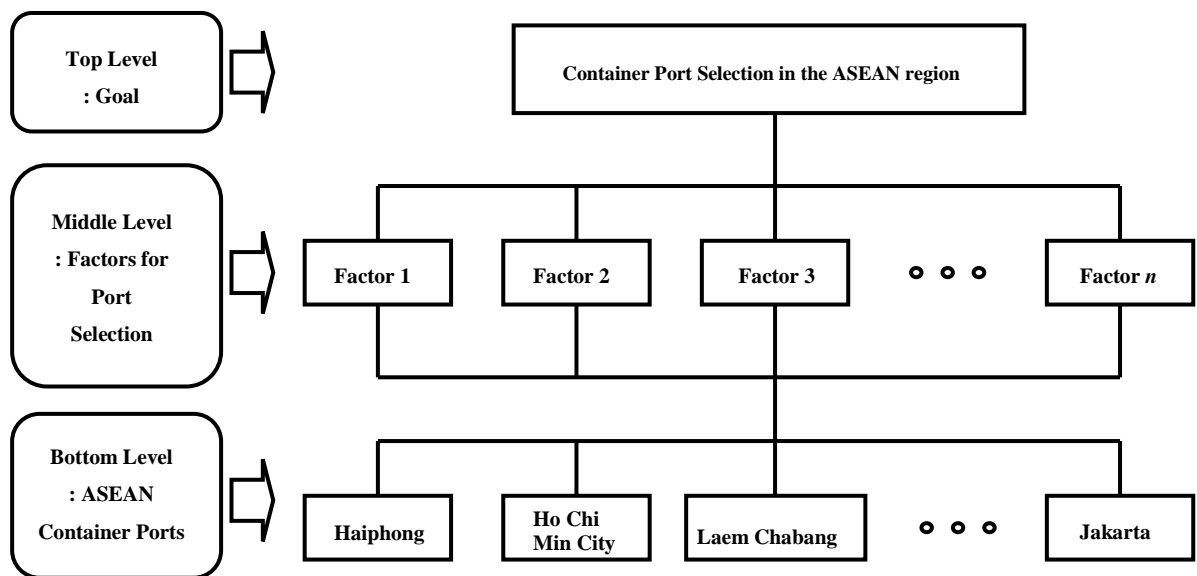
Top Level
: Goal

Container Port Selection in the ASEAN region

Middle Level
: Factors for Port Selection

Factor 1

Factor 2

Factor 3

Factor *n*

Bottom Level
: ASEAN Container Ports

Haiphong

Ho Chi Min City

Laem Chabang

Jakarta